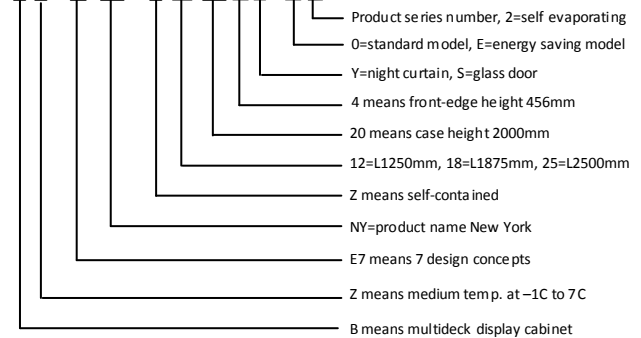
Product series number, 2=self evaporating

0=standard model, E=energy saving model

Y=night curtain, S=glass door

4 means front-edge height 456mm

20 means case height 2000mm

12=L1250mm, 18=L1875mm, 25=L2500mm

Z means self-contained

NY=product name New York

E7 means 7 design concepts

Z means medium temp. at –1C to 7C

B means multideck display cabinet